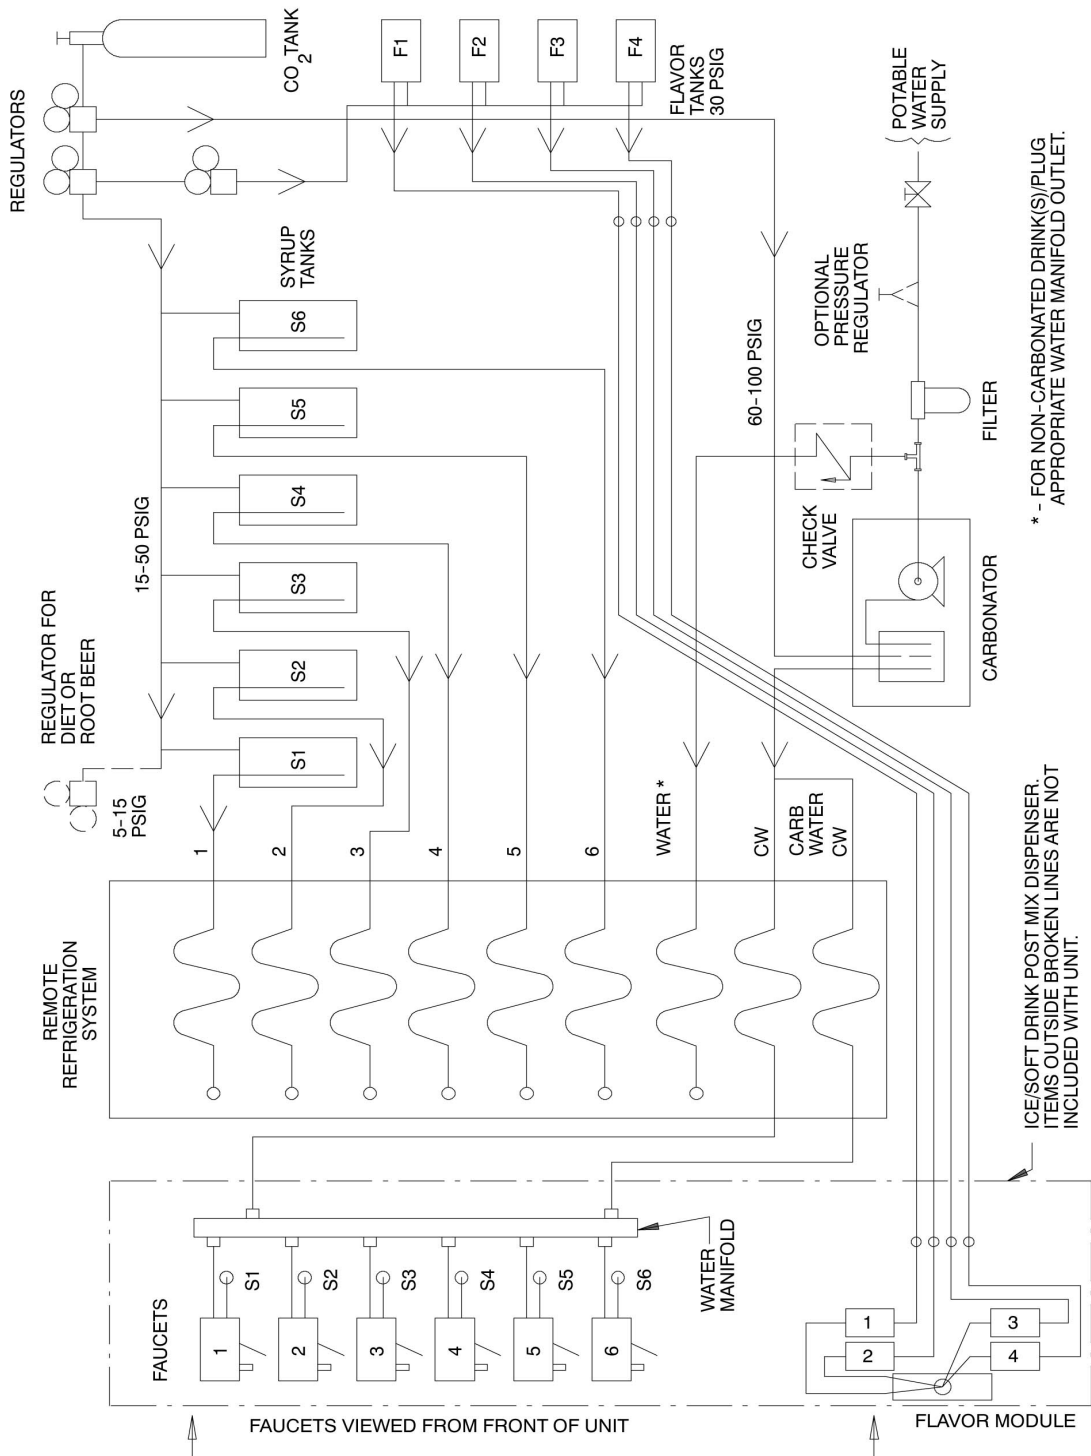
REGULATORS

$CO_2$ TANK

F1

F2

F3

F4

FLAVOR TANKS 30 PSIG

POTABLE WATER SUPPLY

* - FOR NON-CARBONATED DRINK(S)/PLUG APPROPRIATE WATER MANIFOLD OUTLET.

SYRUP TANKS

S6

S5

S4

S3

S2

S1

OPTIONAL PRESSURE REGULATOR

60-100 PSIG

FILTER

CHECK VALVE

CARBONATOR

15-50 PSIG

REGULATOR FOR DIET OR ROOT BEER

5-15 PSIG

1

2

3

4

5

6

WATER *

CW

CARB WATER CW

REMOTE REFRIGERATION SYSTEM

ICE/SOFT DRINK POST MIX DISPENSER. ITEMS OUTSIDE BROKEN LINES ARE NOT INCLUDED WITH UNIT.

WATER MANIFOLD

S1

S2

S3

S4

S5

S6

FAUCETS

1

2

3

4

5

6

1

2

3

4

FAUCETS VIEWED FROM FRONT OF UNIT

FLAVOR MODULE